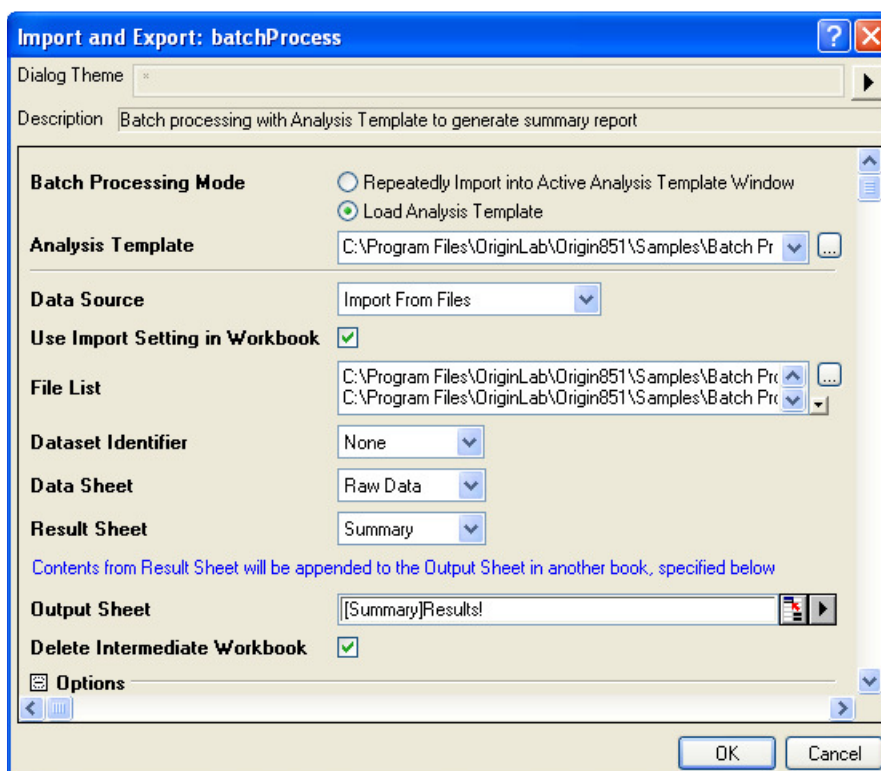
Import and Export: batchProcess

Dialog Theme *

Description Batch processing with Analysis Template to generate summary report

Batch Processing Mode
Repeatedly Import into Active Analysis Template Window
Load Analysis Template

Analysis Template C:\Program Files\OriginLab\Origin851\Samples\Batch Pr

Data Source Import From Files

Use Import Setting in Workbook

File List C:\Program Files\OriginLab\Origin851\Samples\Batch Pro
C:\Program Files\OriginLab\Origin851\Samples\Batch Pro

Dataset Identifier None

Data Sheet Raw Data

Result Sheet Summary

Contents from Result Sheet will be appended to the Output Sheet in another book, specified below

Output Sheet [Summary]Results!

Delete Intermediate Workbook

Options

OK Cancel